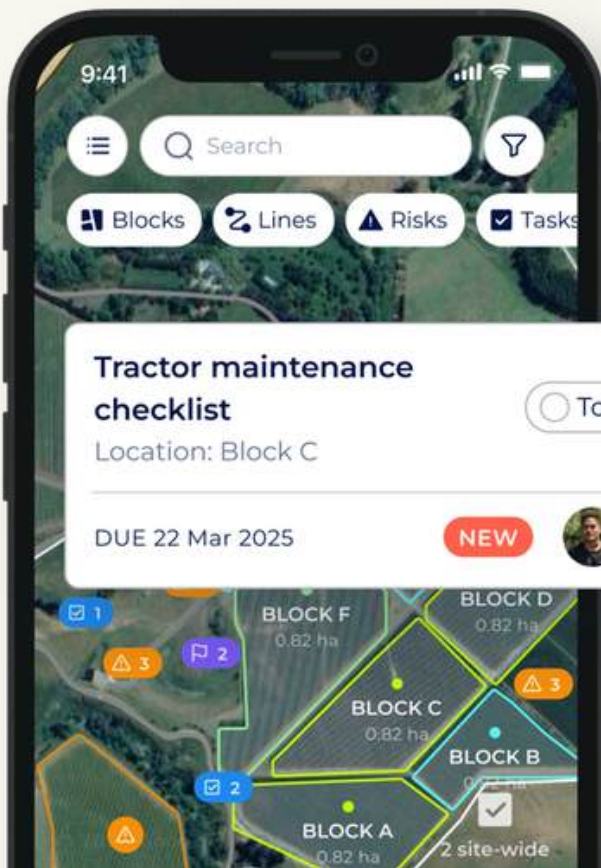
9:41

Search

Blocks
Lines
Risks
Tasks

Tractor maintenance checklist
Location: Block C
To

DUE 22 Mar 2025
NEW

1
3
2
BLOCK F
0.82 ha
BLOCK D
0.82 ha
3
BLOCK C
0.82 ha
BLOCK B
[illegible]
2
BLOCK A
0.82 ha
2 site-wide